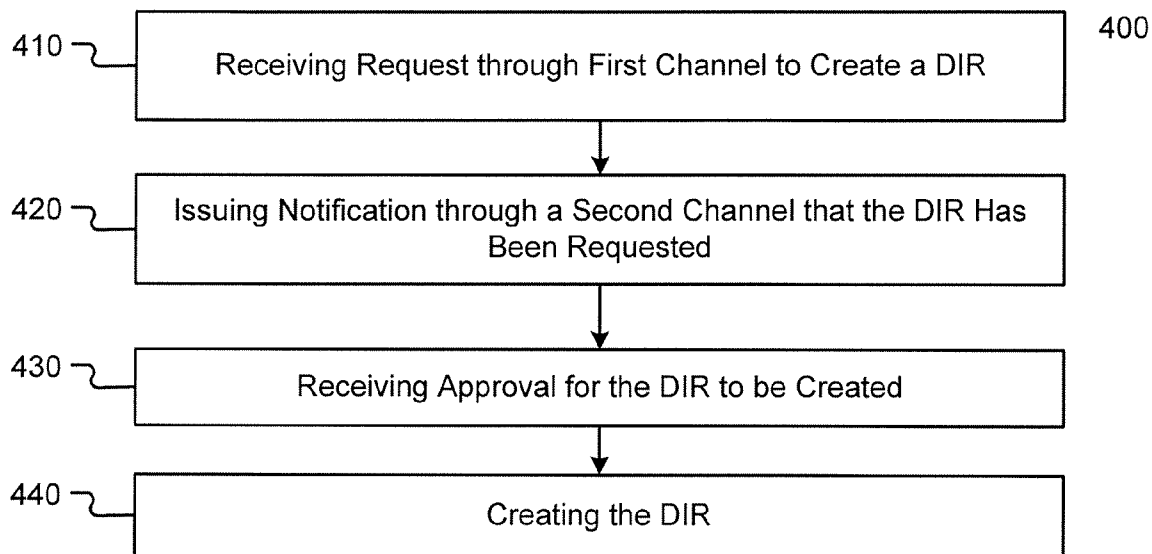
400

410 Receiving Request through First Channel to Create a DIR

420 Issuing Notification through a Second Channel that the DIR Has Been Requested

430 Receiving Approval for the DIR to be Created

440 Creating the DIR